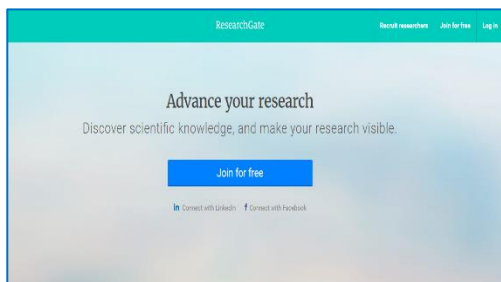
ResearchGate

Recruit researchers Join for free Log in

Advance your research

Discover scientific knowledge, and make your research visible.

Join for free

in Connect with LinkedIn f Connect with Facebook